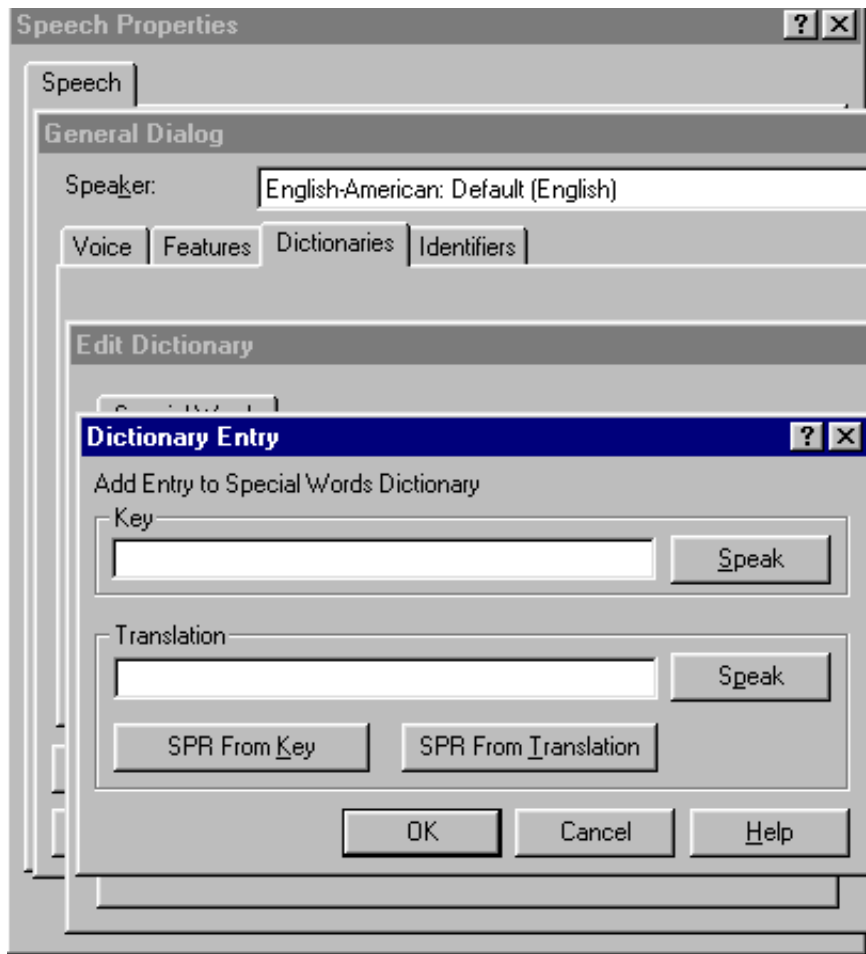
Speech Properties ? X

Speech

General Dialog

Speaker: English-American: Default (English)

Voice | Features | Dictionaries | Identifiers

Edit Dictionary

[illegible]

Dictionary Entry ? X

Add Entry to Special Words Dictionary

Key

Speak

Translation

Speak

SPR From Key

SPR From Translation

OK

Cancel

Help